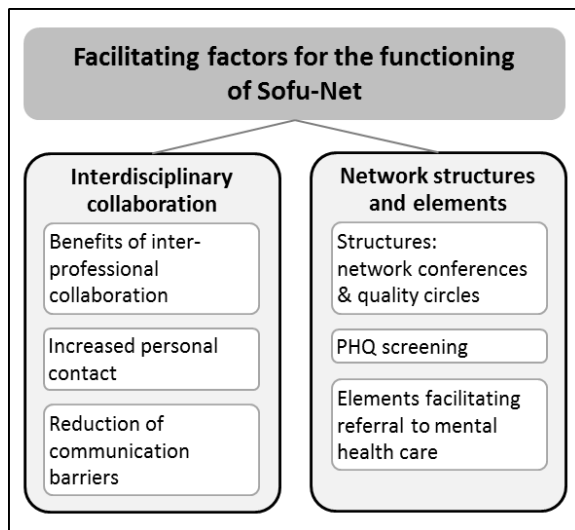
Facilitating factors for the functioning of Sofu-Net

Interdisciplinary collaboration

Benefits of inter-professional collaboration

Increased personal contact

Reduction of communication barriers

Network structures and elements

Structures: network conferences & quality circles

PHQ screening

Elements facilitating referral to mental health care